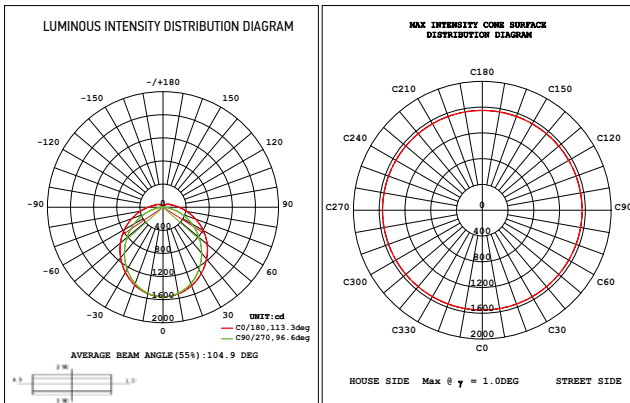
LUMINOUS INTENSITY DISTRIBUTION DIAGRAM

-/+180
150
-150
120
-120
90
-90
60
-60
30
-30
0
0
400
800
1200
1600
2000

UNIT:cd
C0/180,113.3deg
C90/270,96.6deg

AVERAGE BEAM ANGLE(55%):104.9 DEG

MAX INTENSITY CONE SURFACE DISTRIBUTION DIAGRAM

C180
C210
C150
C240
C120
C270
C90
C300
C60
C330
C30
C0
0
400
800
1200
1600
2000

HOUSE SIDE Max @ $\gamma$ = 1.0DEG STREET SIDE